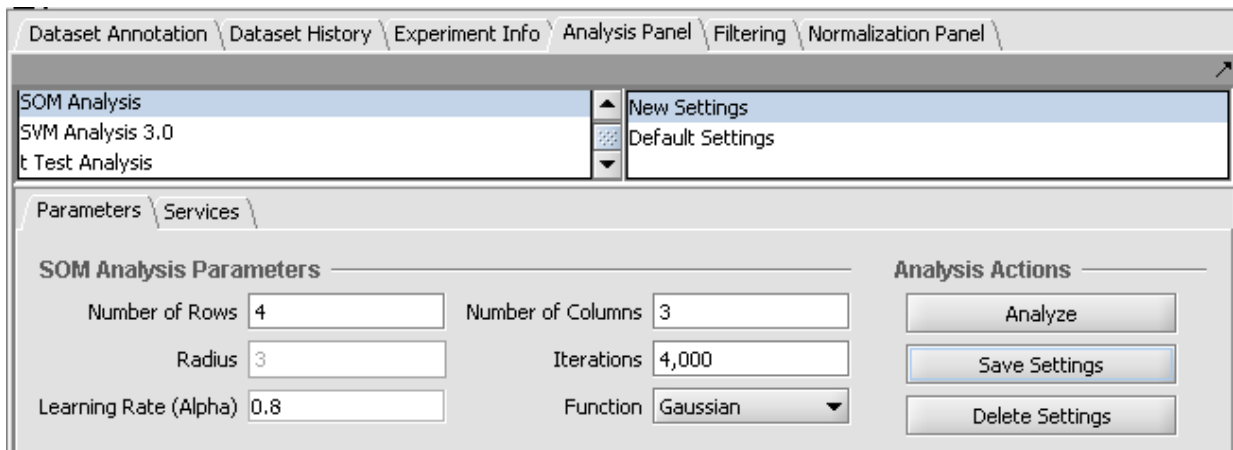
Dataset Annotation | Dataset History | Experiment Info | Analysis Panel | Filtering | Normalization Panel

SOM Analysis
SVM Analysis 3.0
t Test Analysis

New Settings
Default Settings

Parameters | Services

SOM Analysis Parameters

Number of Rows 4
Number of Columns 3
Radius 3
Iterations 4,000
Learning Rate (Alpha) 0.8
Function Gaussian

Analysis Actions

Analyze
Save Settings
Delete Settings